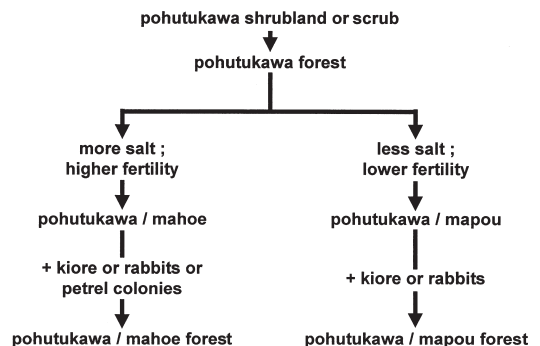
pohutukawa shrubland or scrub

pohutukawa forest

more salt ; higher fertility

pohutukawa / mahoe

+ kiore or rabbits or petrel colonies

pohutukawa / mahoe forest

less salt ; lower fertility

pohutukawa / mapou

+ kiore or rabbits

pohutukawa / mapou forest